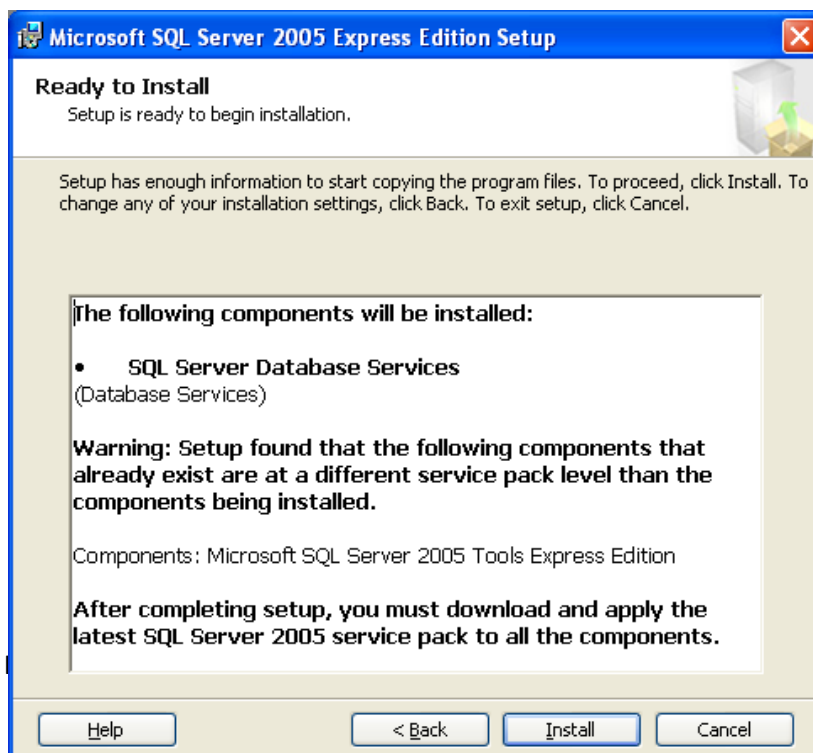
Microsoft SQL Server 2005 Express Edition Setup

Ready to Install
Setup is ready to begin installation.

Setup has enough information to start copying the program files. To proceed, click Install. To change any of your installation settings, click Back. To exit setup, click Cancel.

The following components will be installed:

• SQL Server Database Services
(Database Services)

Warning: Setup found that the following components that already exist are at a different service pack level than the components being installed.

Components: Microsoft SQL Server 2005 Tools Express Edition

After completing setup, you must download and apply the latest SQL Server 2005 service pack to all the components.

Help

< Back

Install

Cancel